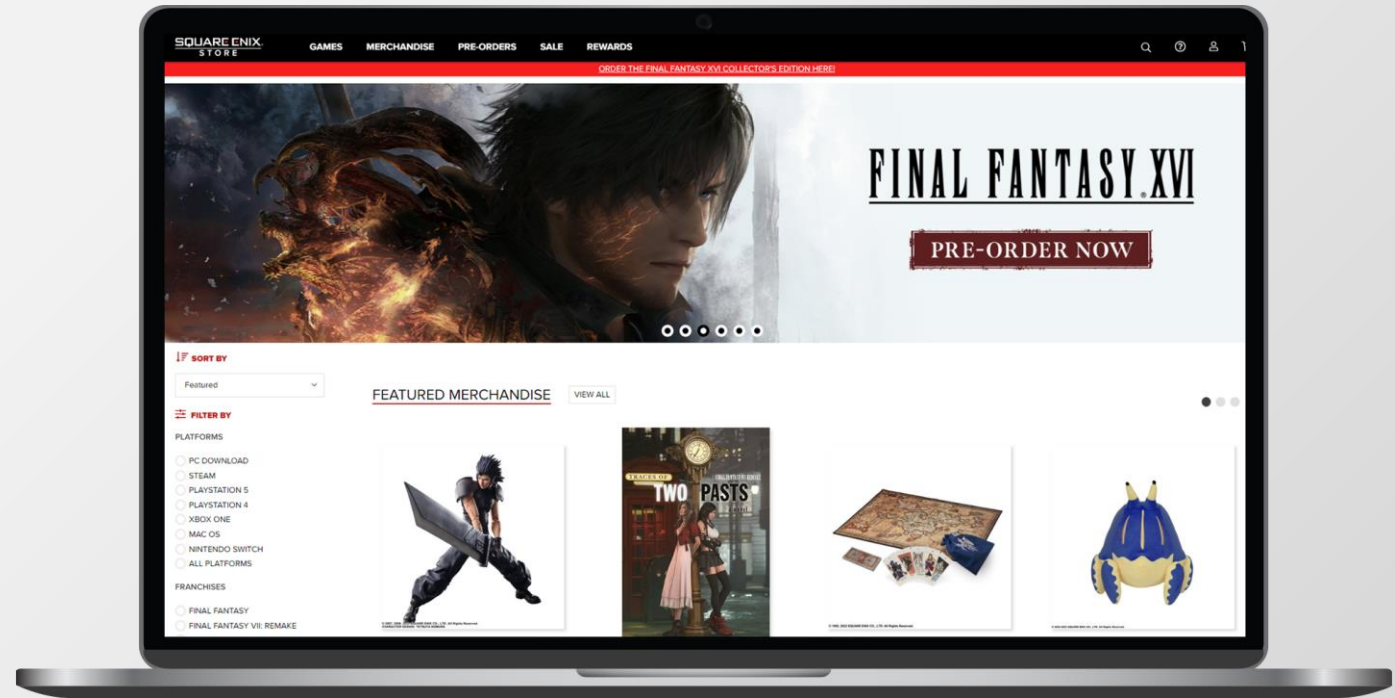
SQUARE ENIX STORE

GAMES MERCHANDISE PRE-ORDERS SALE REWARDS

ORDER THE FINAL FANTASY XVI COLLECTOR'S EDITION HERE!

FINAL FANTASY XVI

PRE-ORDER NOW

SORT BY

Featured

FILTER BY

PLATFORMS

PC DOWNLOAD
STEAM
PLAYSTATION 5
PLAYSTATION 4
XBOX ONE
MAC OS
NINTENDO SWITCH
ALL PLATFORMS

FRANCHISES

FINAL FANTASY
FINAL FANTASY VII: REMAKE

FEATURED MERCHANDISE VIEW ALL

TRACES OF TWO PASTS

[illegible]

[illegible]

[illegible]

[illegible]